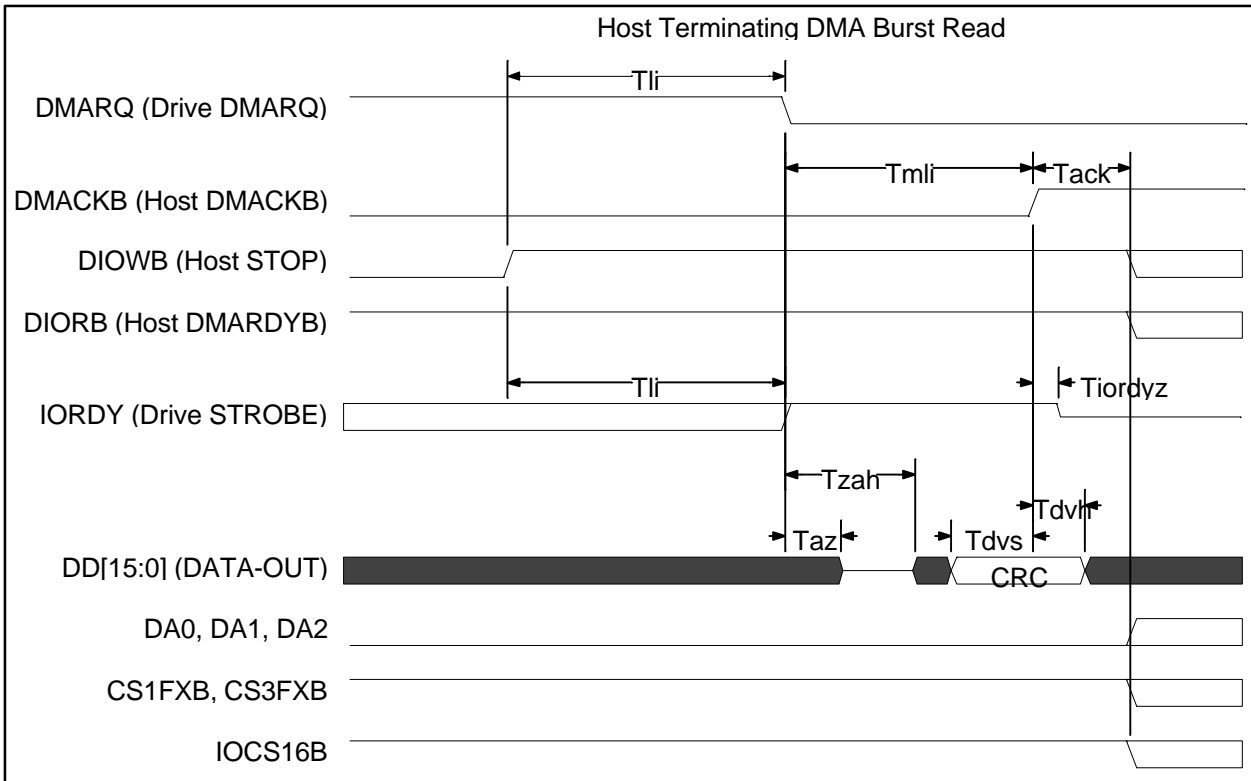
Host Terminating DMA Burst Read

Tli

DMARQ (Drive DMARQ)

Tmli

Tack

DMACKB (Host DMACKB)

DIOWB (Host STOP)

DIORB (Host DMARDYB)

Tli

Tiordyz

IORDY (Drive STROBE)

Tzah

Tdvh

Taz

Tdvs

DD[15:0] (DATA-OUT)

CRC

DA0, DA1, DA2

CS1FXB, CS3FXB

IOCS16B